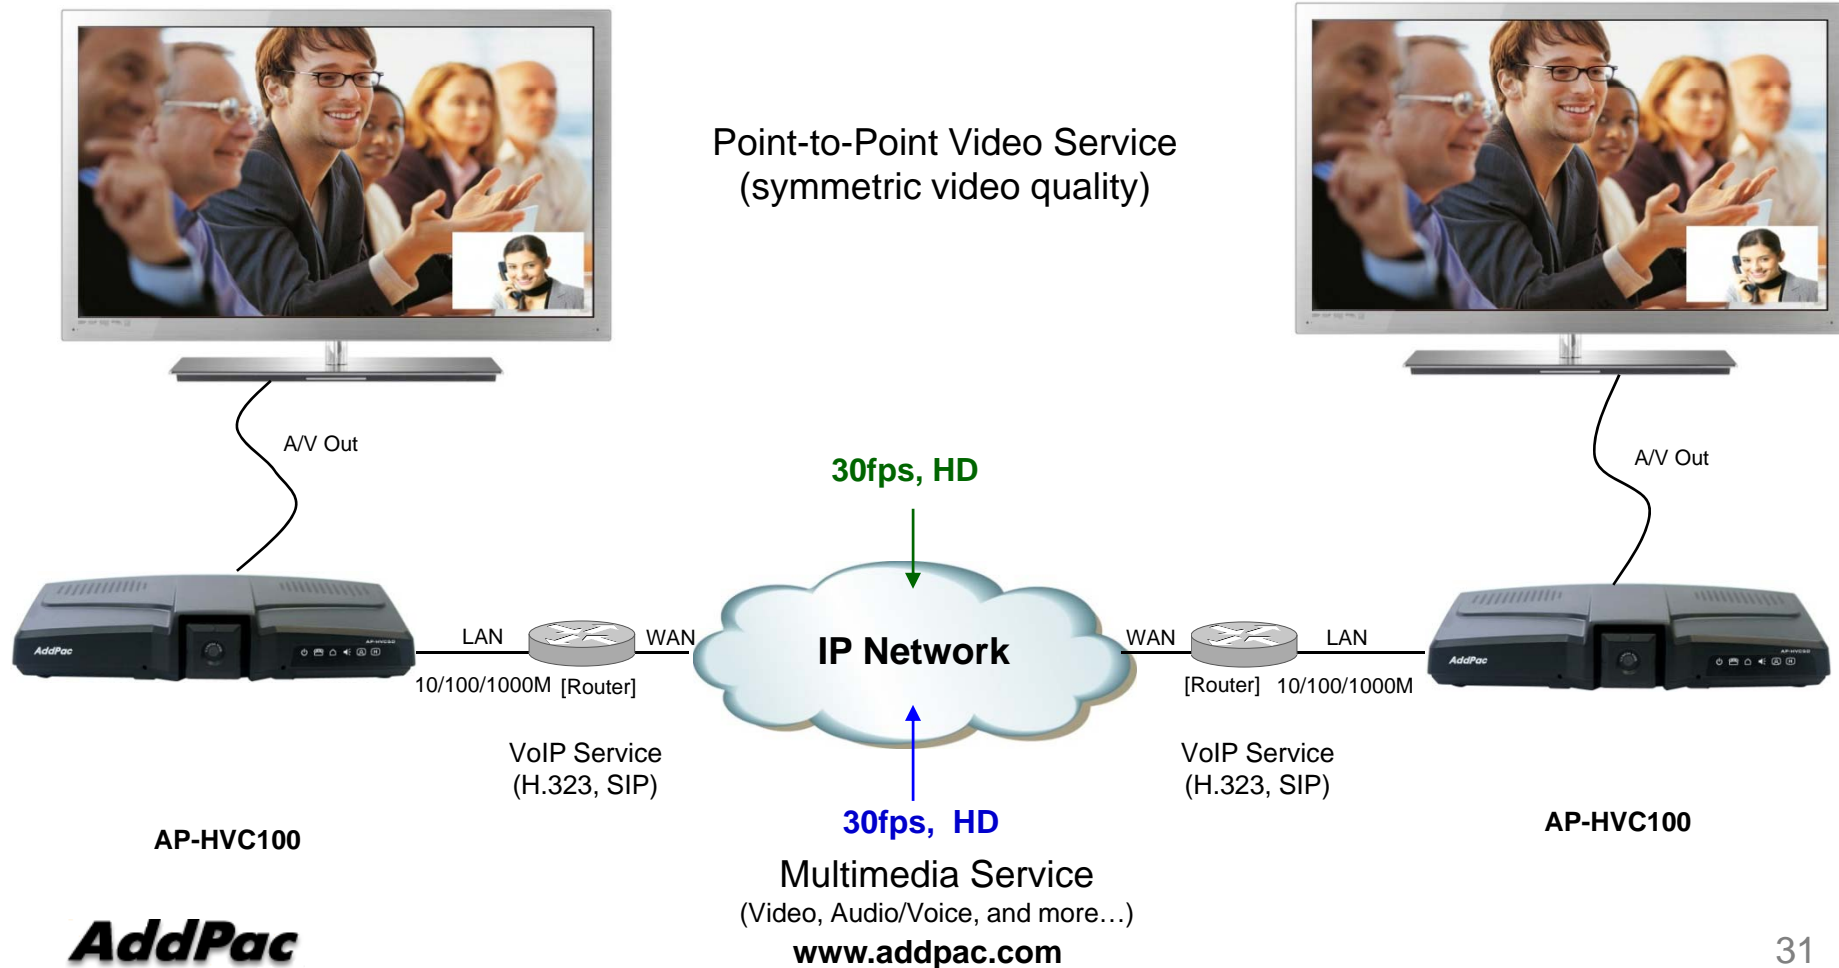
Point-to-Point Video Service
(symmetric video quality)

A/V Out

A/V Out

30fps, HD

LAN

WAN

IP Network

WAN

LAN

AddPac

AddPac

10/100/1000M [Router]

[Router] 10/100/1000M

VoIP Service
(H.323, SIP)

VoIP Service
(H.323, SIP)

30fps, HD

AP-HVC100

AP-HVC100

Multimedia Service
(Video, Audio/Voice, and more…)

AddPac

www.addpac.com

31